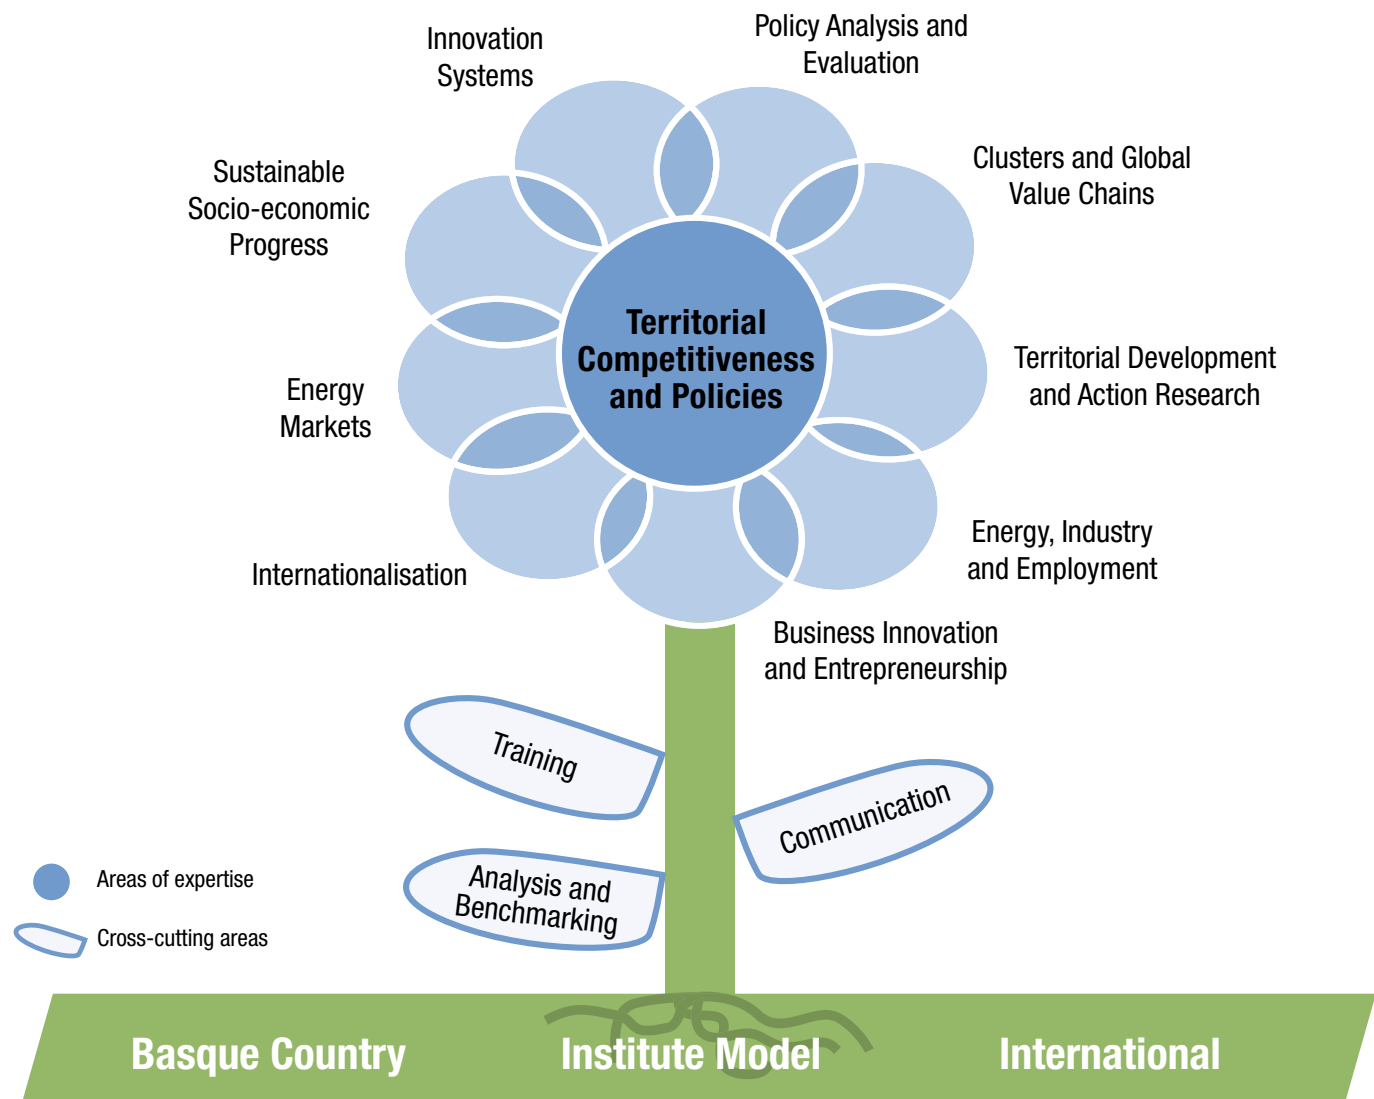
Innovation Systems

Policy Analysis and Evaluation

Sustainable Socio-economic Progress

Clusters and Global Value Chains

Territorial Competitiveness and Policies

Energy Markets

Territorial Development and Action Research

Internationalisation

Energy, Industry and Employment

Business Innovation and Entrepreneurship

Training

Communication

Analysis and Benchmarking

Areas of expertise

Cross-cutting areas

Basque Country

Institute Model

International